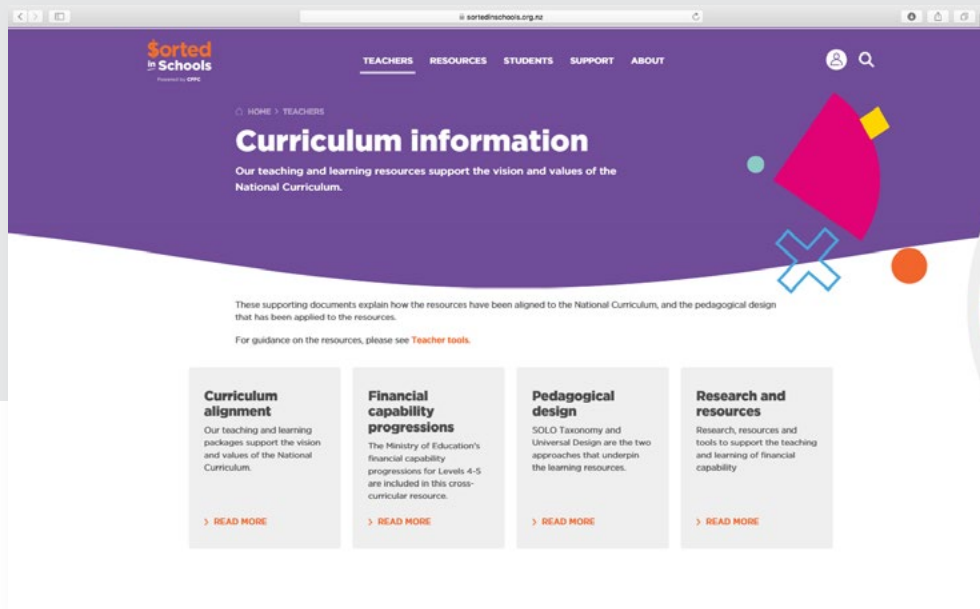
sortedinschools.org.nz

$orted in Schools
Powered by CFFC

TEACHERS RESOURCES STUDENTS SUPPORT ABOUT

HOME > TEACHERS

Curriculum information

Our teaching and learning resources support the vision and values of the National Curriculum.

These supporting documents explain how the resources have been aligned to the National Curriculum, and the pedagogical design that has been applied to the resources.

For guidance on the resources, please see Teacher tools.

Curriculum alignment

Our teaching and learning packages support the vision and values of the National Curriculum.

> READ MORE

Financial capability progressions

The Ministry of Education's financial capability progressions for Levels 4-5 are included in this cross-curricular resource.

> READ MORE

Pedagogical design

SOLO Taxonomy and Universal Design are the two approaches that underpin the learning resources.

> READ MORE

Research and resources

Research, resources and tools to support the teaching and learning of financial capability

> READ MORE